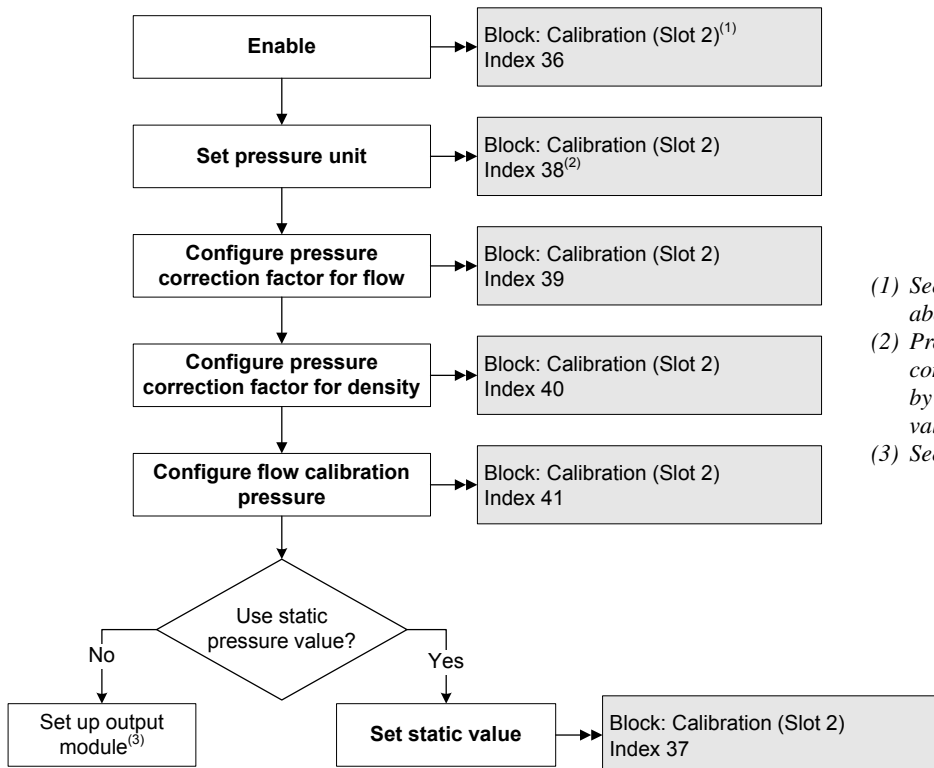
Enable

Block: Calibration (Slot 2)$^{(1)}$
Index 36

Set pressure unit

Block: Calibration (Slot 2)
Index 38$^{(2)}$

Configure pressure correction factor for flow

Block: Calibration (Slot 2)
Index 39

Configure pressure correction factor for density

Block: Calibration (Slot 2)
Index 40

Configure flow calibration pressure

Block: Calibration (Slot 2)
Index 41

Use static pressure value?

No

Yes

Set up output module$^{(3)}$

Set static value

Block: Calibration (Slot 2)
Index 37

(1) Se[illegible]
ab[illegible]

(2) Pr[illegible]
co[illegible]
by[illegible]
va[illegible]

(3) Se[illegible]